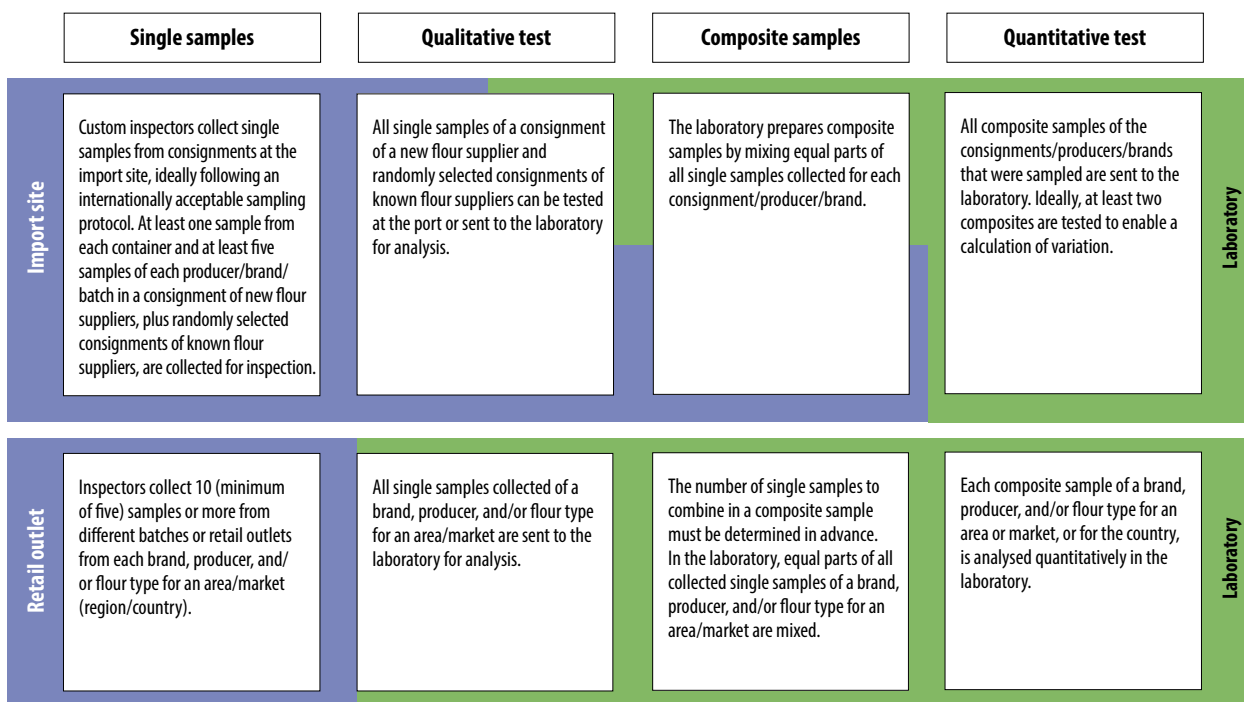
| | Single samples | Qualitative test | Composite samples | Quantitative test | |
|---|---|---|---|---|---|
| Import site | Custom inspectors collect single samples from consignments at the import site, ideally following an internationally acceptable sampling protocol. At least one sample from each container and at least five samples of each producer/brand/batch in a consignment of new flour suppliers, plus randomly selected consignments of known flour suppliers, are collected for inspection. | All single samples of a consignment of a new flour supplier and randomly selected consignments of known flour suppliers can be tested at the port or sent to the laboratory for analysis. | The laboratory prepares composite samples by mixing equal parts of all single samples collected for each consignment/producer/brand. | All composite samples of the consignments/producers/brands that were sampled are sent to the laboratory. Ideally, at least two composites are tested to enable a calculation of variation. | Laboratory |
| Retail outlet | Inspectors collect 10 (minimum of five) samples or more from different batches or retail outlets from each brand, producer, and/or flour type for an area/market (region/country). | All single samples collected of a brand, producer, and/or flour type for an area/market are sent to the laboratory for analysis. | The number of single samples to combine in a composite sample must be determined in advance. In the laboratory, equal parts of all collected single samples of a brand, producer, and/or flour type for an area/market are mixed. | Each composite sample of a brand, producer, and/or flour type for an area or market, or for the country, is analysed quantitatively in the laboratory. | Laboratory |